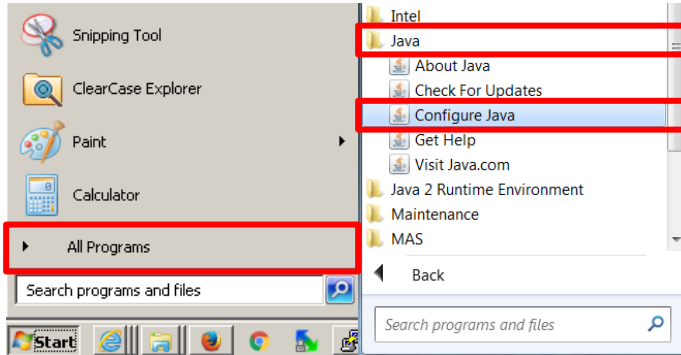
Snipping Tool
ClearCase Explorer
Paint
Calculator
All Programs
Search programs and files
Start

Intel
Java
About Java
Check For Updates
Configure Java
Get Help
Visit Java.com
Java 2 Runtime Environment
Maintenance
MAS
Back
Search programs and files